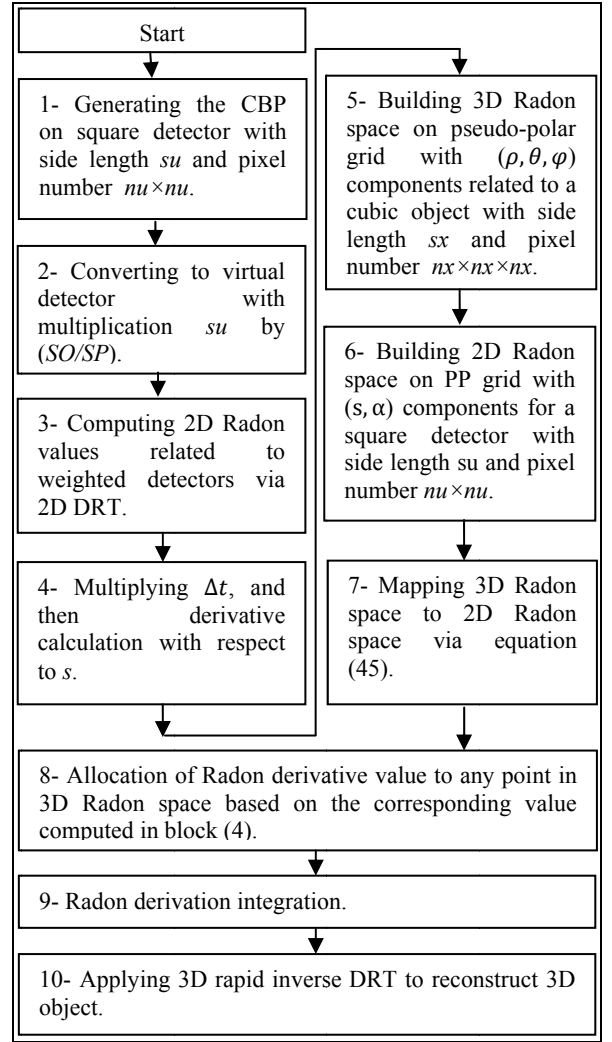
Start

1- Generating the CBP on square detector with side length *su* and pixel number $nu \times nu$.

2- Converting to virtual detector with multiplication *su* by (*SO/SP*).

3- Computing 2D Radon values related to weighted detectors via 2D DRT.

4- Multiplying $\Delta t$, and then derivative calculation with respect to *s*.

5- Building 3D Radon space on pseudo-polar grid with $(\rho, \theta, \varphi)$ components related to a cubic object with side length *sx* and pixel number $nx \times nx \times nx$.

6- Building 2D Radon space on PP grid with $(s, \alpha)$ components for a square detector with side length su and pixel number $nu \times nu$.

7- Mapping 3D Radon space to 2D Radon space via equation (45).

8- Allocation of Radon derivative value to any point in 3D Radon space based on the corresponding value computed in block (4).

9- Radon derivation integration.

10- Applying 3D rapid inverse DRT to reconstruct 3D object.